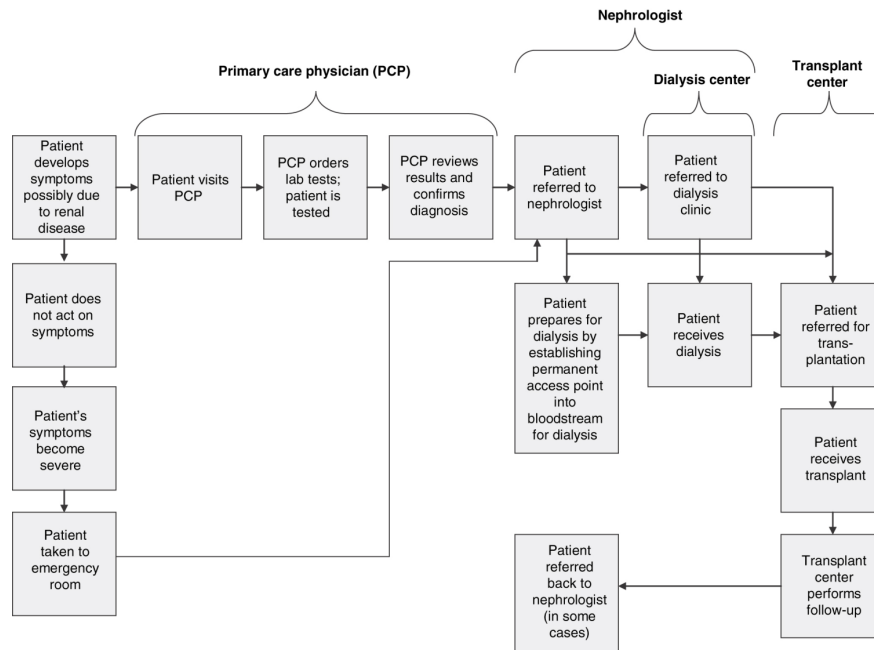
Nephrologist

Primary care physician (PCP)

Dialysis center

Transplant center

Patient develops symptoms possibly due to renal disease

Patient visits PCP

PCP orders lab tests; patient is tested

PCP reviews results and confirms diagnosis

Patient referred to nephrologist

Patient referred to dialysis clinic

Patient does not act on symptoms

Patient's symptoms become severe

Patient taken to emergency room

Patient prepares for dialysis by establishing permanent access point into bloodstream for dialysis

Patient receives dialysis

Patient referred for transplantation

Patient receives transplant

Transplant center performs follow-up

Patient referred back to nephrologist (in some cases)